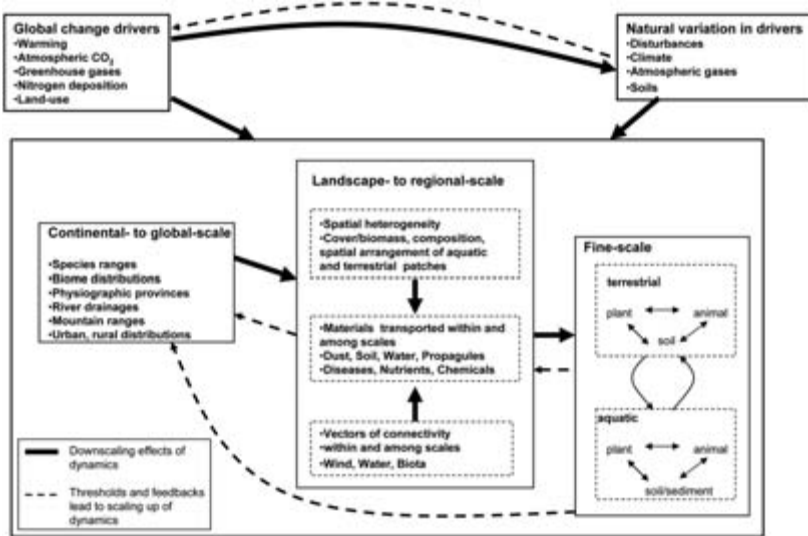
Global change drivers
•Warming
•Atmospheric $CO_2$
•Greenhouse gases
•Nitrogen deposition
•Land-use

Natural variation in drivers
•Disturbances
•Climate
•Atmospheric gases
•Soils

Landscape- to regional-scale

•Spatial heterogeneity
•Cover/biomass, composition, spatial arrangement of aquatic and terrestrial patches

•Materials transported within and among scales
•Dust, Soil, Water, Propagules
•Diseases, Nutrients, Chemicals

•Vectors of connectivity within and among scales
•Wind, Water, Biota

Continental- to global-scale
•Species ranges
•Biome distributions
•Physiographic provinces
•River drainages
•Mountain ranges
•Urban, rural distributions

Fine-scale

terrestrial
plant
animal
soil

aquatic
plant
animal
soil/sediment

Downscaling effects of dynamics

Thresholds and feedbacks lead to scaling up of dynamics